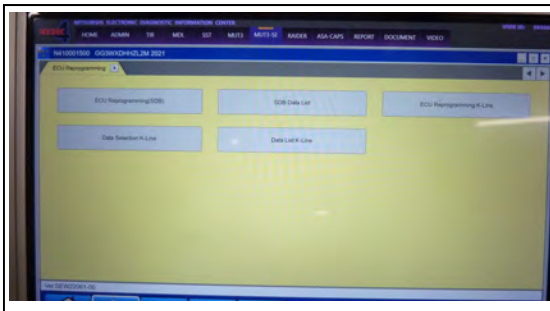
MITSUBISHI ELECTRONIC DIAGNOSTIC INFORMATION CENTER

HOME ADMIN TB MDL SST MUT3 MUT3-SE RAIDER ASA-CAPS REPORT DOCUMENT VIDEO

N410001500 GG3WXDHHZL2M 2021

ECU Reprogramming

ECU Reprogramming(SDB)

SDB Data List

ECU Reprogramming K-Line

Data Selection K-Line

Data List K-Line

Ver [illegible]